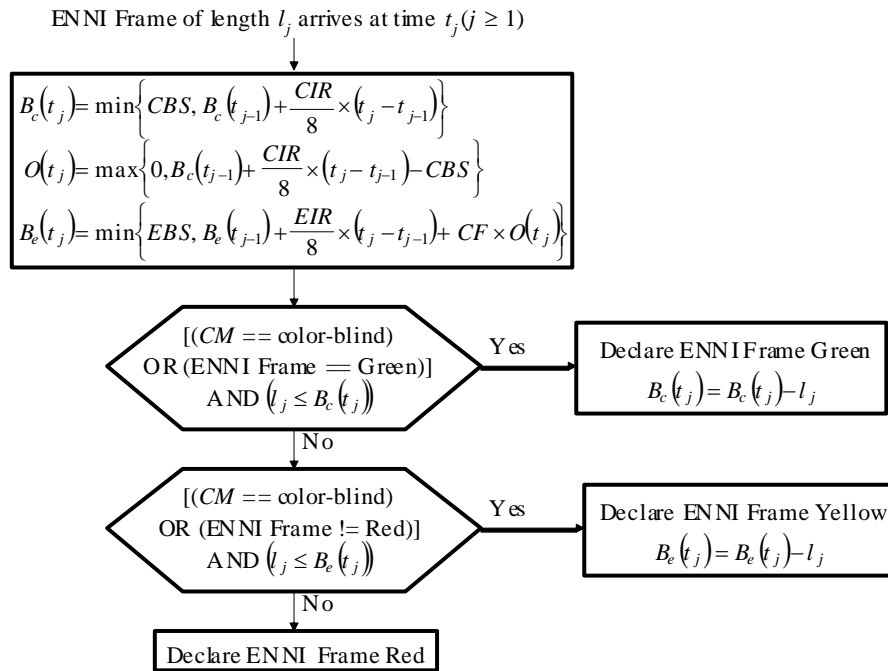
ENNI Frame of length $l_j$ arrives at time $t_j (j \geq 1)$

$B_c(t_j) = \min\left\{CBS, B_c(t_{j-1}) + \frac{CIR}{8} \times (t_j - t_{j-1})\right\}$
$O(t_j) = \max\left\{0, B_c(t_{j-1}) + \frac{CIR}{8} \times (t_j - t_{j-1}) - CBS\right\}$
$B_e(t_j) = \min\left\{EBS, B_e(t_{j-1}) + \frac{EIR}{8} \times (t_j - t_{j-1}) + CF \times O(t_j)\right\}$

[($CM$ == color-blind) OR (ENNI Frame == Green)] AND $(l_j \leq B_c(t_j))$

Yes

Declare ENNI Frame Green
$B_c(t_j) = B_c(t_j) - l_j$

No

[($CM$ == color-blind) OR (ENNI Frame != Red)] AND $(l_j \leq B_e(t_j))$

Yes

Declare ENNI Frame Yellow
$B_e(t_j) = B_e(t_j) - l_j$

No

Declare ENNI Frame Red